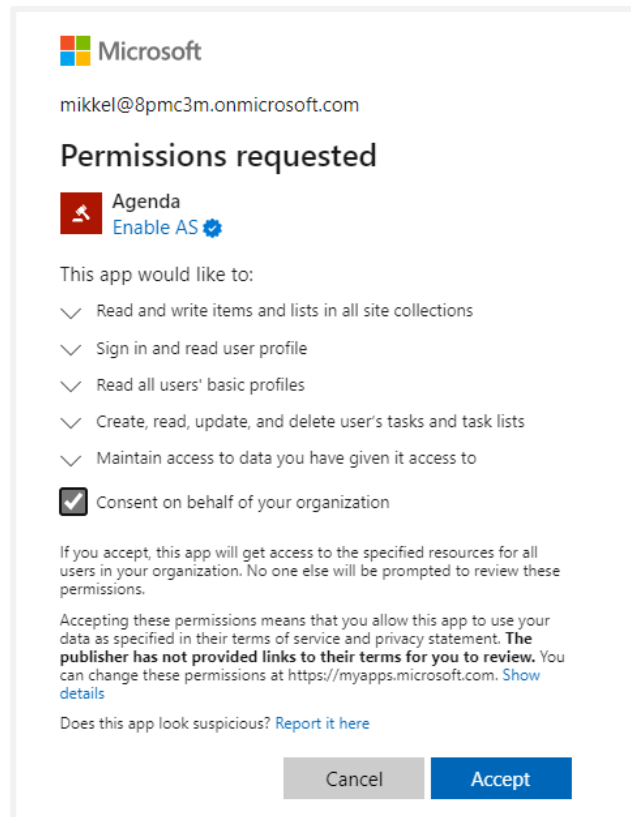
Microsoft

mikkel@8pmc3m.onmicrosoft.com

Permissions requested

Agenda
Enable AS

This app would like to:

Read and write items and lists in all site collections

Sign in and read user profile

Read all users' basic profiles

Create, read, update, and delete user's tasks and task lists

Maintain access to data you have given it access to

Consent on behalf of your organization

If you accept, this app will get access to the specified resources for all users in your organization. No one else will be prompted to review these permissions.

Accepting these permissions means that you allow this app to use your data as specified in their terms of service and privacy statement. **The publisher has not provided links to their terms for you to review.** You can change these permissions at https://myapps.microsoft.com. Show details

Does this app look suspicious? Report it here

Cancel Accept